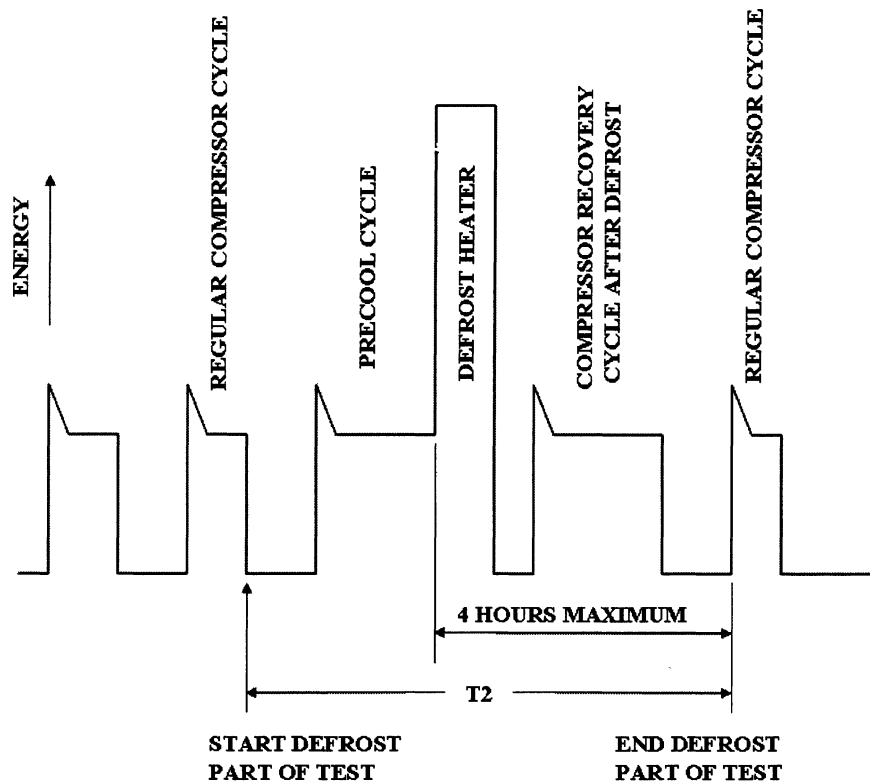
ENERGY

REGULAR COMPRESSOR CYCLE

PRECOOL CYCLE

DEFROST HEATER

COMPRESSOR RECOVERY CYCLE AFTER DEFROST

REGULAR COMPRESSOR CYCLE

4 HOURS MAXIMUM

T2

START DEFROST PART OF TEST

END DEFROST PART OF TEST